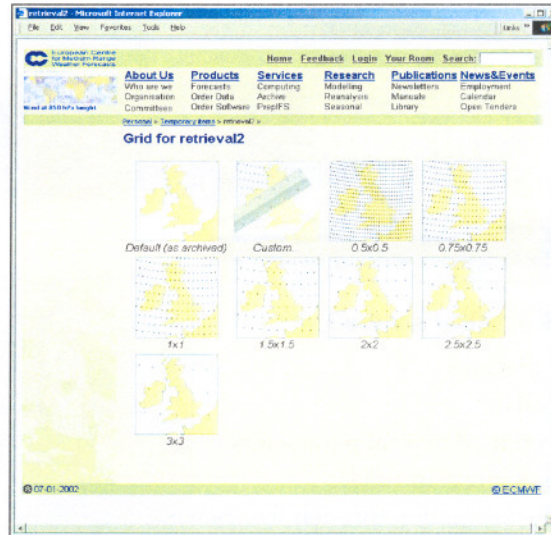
retrieval2 - Microsoft Internet Explorer

File Edit View Favorites Tools Help

Links

European Centre for Medium-Range Weather Forecasts

Wind at 850 hPa height

Home Feedback Login Your Room Search:

About Us
Who are we
Organisation
Committees

Products
Forecasts
Order Data
Order Software

Services
Computing
Archive
PrepIFS

Research
Modelling
Reanalysis
Seasonal

Publications
Newsletters
Manuals
Library

News&Events
Employment
Calendar
Open Tenders

Personal > Temporary items > retrieval2 >

Grid for retrieval2

Default (as archived)

Custom...

0.5x0.5

0.75x0.75

1x1

1.5x1.5

2x2

2.5x2.5

3x3

© 07-01-2002

© ECMWF